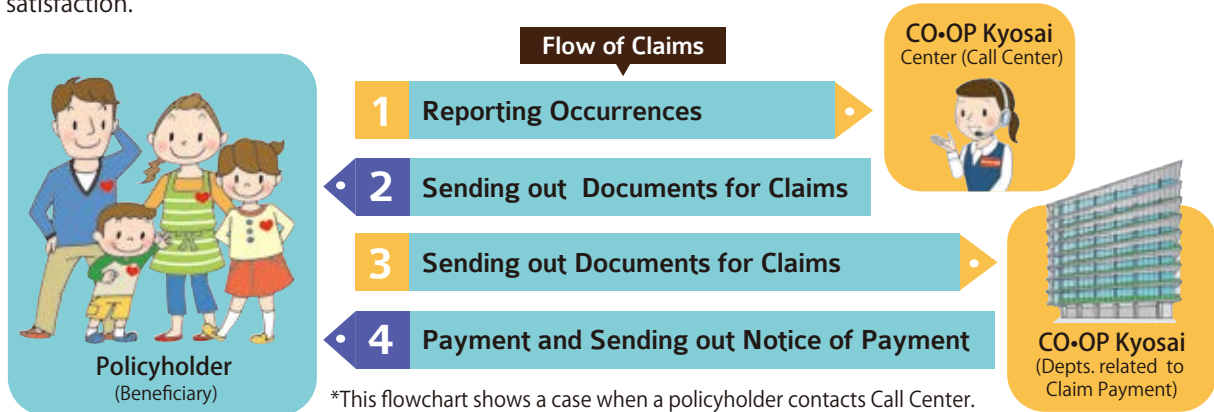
satisfaction.

Flow of Claims

Policyholder
(Beneficiary)

1 Reporting Occurrences

2 Sending out Documents for Claims

3 Sending out Documents for Claims

4 Payment and Sending out Notice of Payment

CO•OP Kyosai
Center (Call Center)

CO•OP Kyosai
(Depts. related to Claim Payment)

*This flowchart shows a case when a policyholder contacts Call Center.